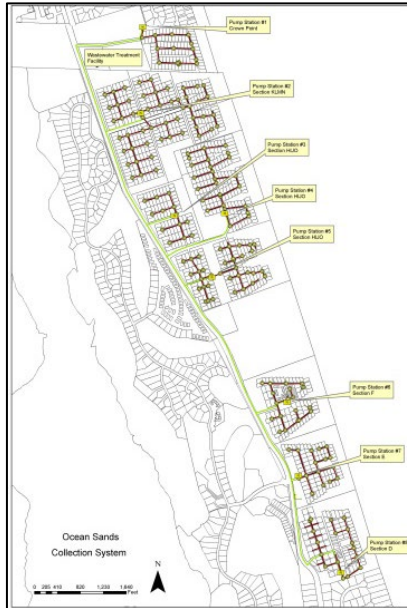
Pump Station #1
Crown Point

Wastewater Treatment Facility

Pump Station #2
Section KLMN

Pump Station #3
Section HIJO

Pump Station #4
Section HIJO

Pump Station #5
Section HIJO

Pump Station #6
Section F

Pump Station #7
Section E

Pump Station #8
Section D

Ocean Sands
Collection System

N

0 205 410 820 1,230 1,640
Feet